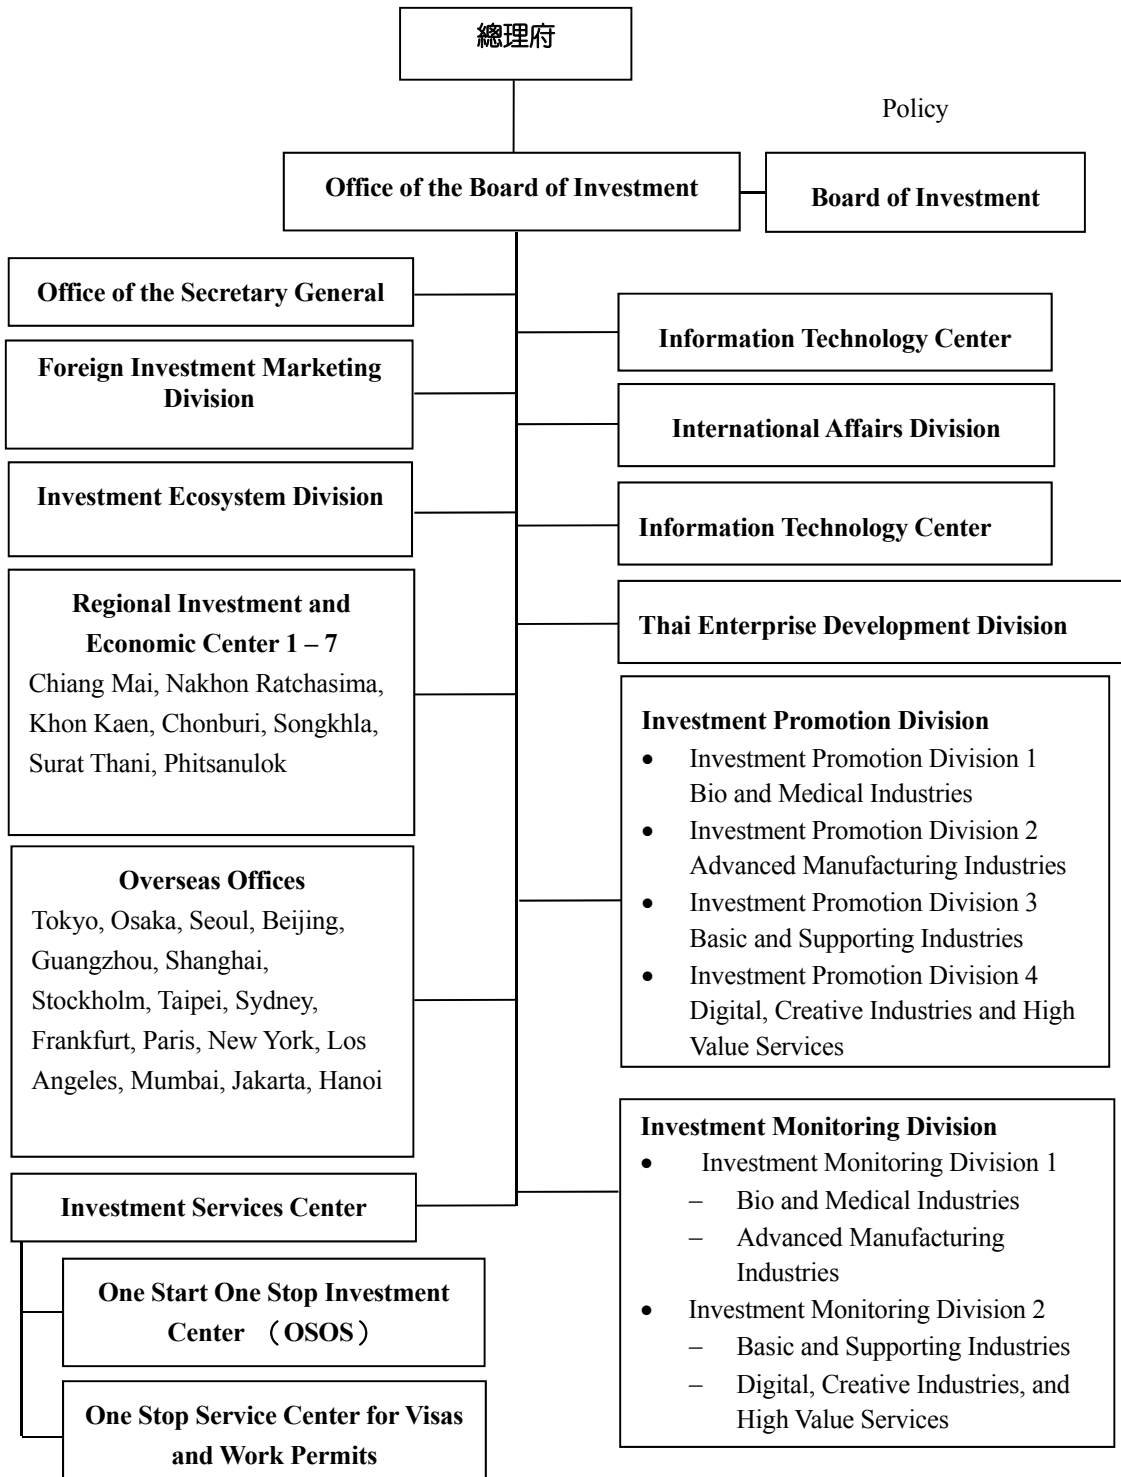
總理府

Policy

Office of the Board of Investment

Board of Investment

Office of the Secretary General

Foreign Investment Marketing Division

Investment Ecosystem Division

Regional Investment and Economic Center 1 – 7
Chiang Mai, Nakhon Ratchasima, Khon Kaen, Chonburi, Songkhla, Surat Thani, Phitsanulok

Overseas Offices
Tokyo, Osaka, Seoul, Beijing, Guangzhou, Shanghai, Stockholm, Taipei, Sydney, Frankfurt, Paris, New York, Los Angeles, Mumbai, Jakarta, Hanoi

Investment Services Center

One Start One Stop Investment Center （OSOS）

One Stop Service Center for Visas and Work Permits

Information Technology Center

International Affairs Division

Information Technology Center

Thai Enterprise Development Division

Investment Promotion Division
- Investment Promotion Division 1 Bio and Medical Industries
- Investment Promotion Division 2 Advanced Manufacturing Industries
- Investment Promotion Division 3 Basic and Supporting Industries
- Investment Promotion Division 4 Digital, Creative Industries and High Value Services

Investment Monitoring Division
- Investment Monitoring Division 1
  – Bio and Medical Industries
  – Advanced Manufacturing Industries
- Investment Monitoring Division 2
  – Basic and Supporting Industries
  – Digital, Creative Industries, and High Value Services